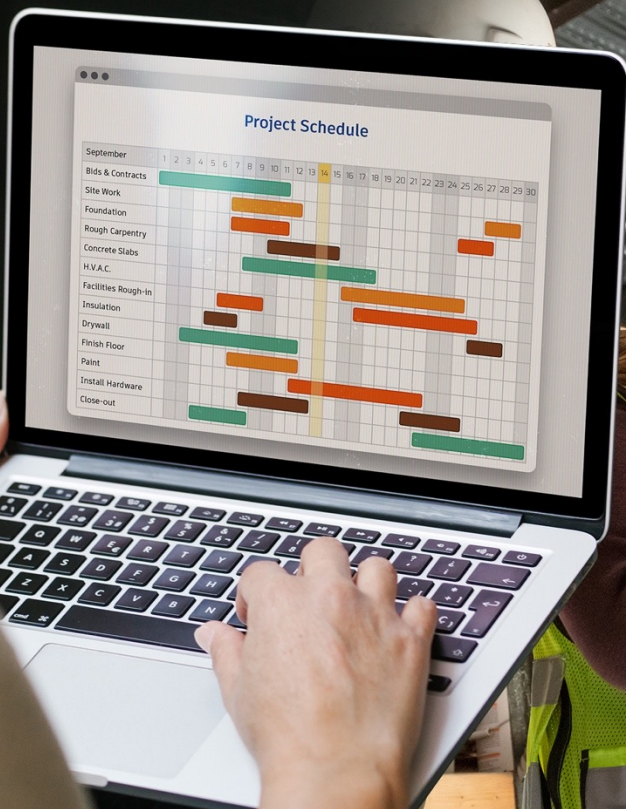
Project Schedule

| September | 1 | 2 | 3 | 4 | 5 | 6 | 7 | 8 | 9 | 10 | 11 | 12 | 13 | 14 | 15 | 16 | 17 | 18 | 19 | 20 | 21 | 22 | 23 | 24 | 25 | 26 | 27 | 28 | 29 | 30 |
|---|---|---|---|---|---|---|---|---|---|---|---|---|---|---|---|---|---|---|---|---|---|---|---|---|---|---|---|---|---|---|
| Bids & Contracts | | | | | | | | | | | | | | | | | | | | | | | | | | | | | | |
| Site Work | | | | | | | | | | | | | | | | | | | | | | | | | | | | | | |
| Foundation | | | | | | | | | | | | | | | | | | | | | | | | | | | | | | |
| Rough Carpentry | | | | | | | | | | | | | | | | | | | | | | | | | | | | | | |
| Concrete Slabs | | | | | | | | | | | | | | | | | | | | | | | | | | | | | | |
| H.V.A.C. | | | | | | | | | | | | | | | | | | | | | | | | | | | | | | |
| Facilities Rough-in | | | | | | | | | | | | | | | | | | | | | | | | | | | | | | |
| Insulation | | | | | | | | | | | | | | | | | | | | | | | | | | | | | | |
| Drywall | | | | | | | | | | | | | | | | | | | | | | | | | | | | | | |
| Finish Floor | | | | | | | | | | | | | | | | | | | | | | | | | | | | | | |
| Paint | | | | | | | | | | | | | | | | | | | | | | | | | | | | | | |
| Install Hardware | | | | | | | | | | | | | | | | | | | | | | | | | | | | | | |
| Close-out | | | | | | | | | | | | | | | | | | | | | | | | | | | | | | |